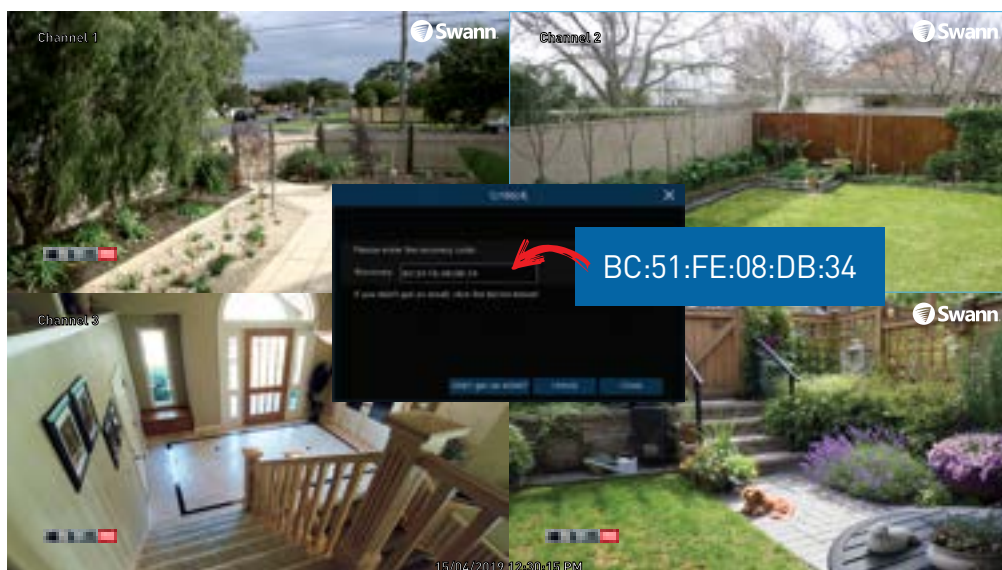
Channel 1

Swann

Channel 2

Swann

Unlock

Please enter the recovery code.

Recovery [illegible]

If you didn't get an email, click the button below.

Didn't get an email? Unlock Close

BC:51:FE:08:DB:34

Channel 3

Swann

15/04/2019 12:30:15 PM